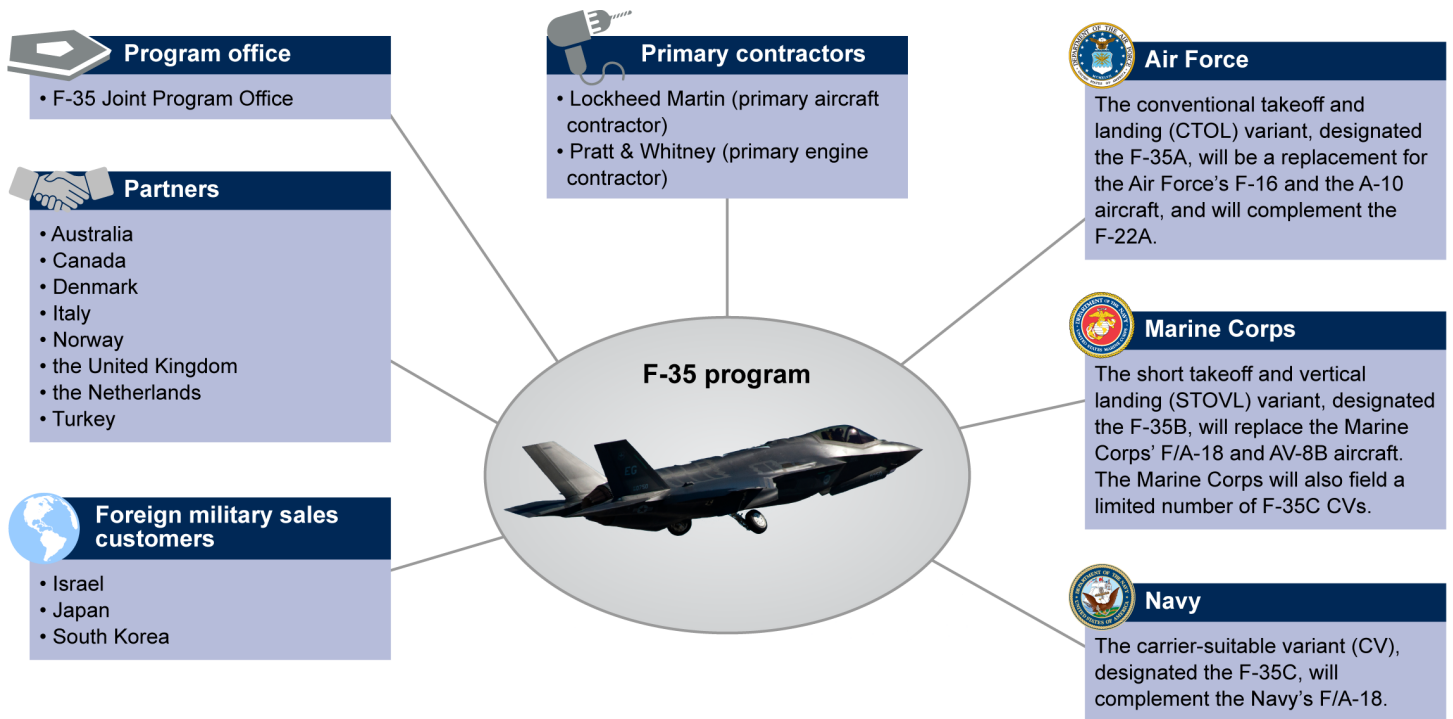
Program office

• F-35 Joint Program Office

Partners

• Australia
• Canada
• Denmark
• Italy
• Norway
• the United Kingdom
• the Netherlands
• Turkey

Foreign military sales customers

• Israel
• Japan
• South Korea

Primary contractors

• Lockheed Martin (primary aircraft contractor)
• Pratt & Whitney (primary engine contractor)

F-35 program

Air Force

The conventional takeoff and landing (CTOL) variant, designated the F-35A, will be a replacement for the Air Force's F-16 and the A-10 aircraft, and will complement the F-22A.

Marine Corps

The short takeoff and vertical landing (STOVL) variant, designated the F-35B, will replace the Marine Corps' F/A-18 and AV-8B aircraft. The Marine Corps will also field a limited number of F-35C CVs.

Navy

The carrier-suitable variant (CV), designated the F-35C, will complement the Navy's F/A-18.